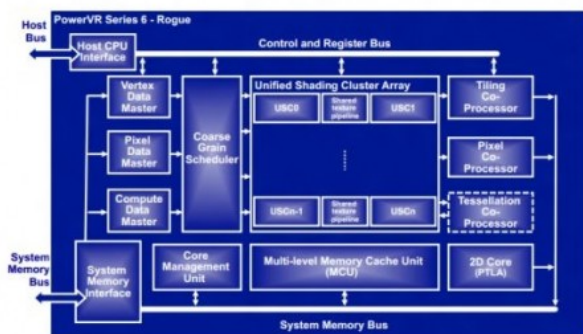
PowerVR Series 6 - Rogue

Host Bus

Host CPU Interface

Control and Register Bus

Vertex Data Master

Pixel Data Master

Compute Data Master

Coarse Grain Scheduler

Unified Shading Cluster Array

USC0

Shared texture pipeline

USC1

USCn-1

Shared texture pipeline

USCn

Tiling Co-Processor

Pixel Co-Processor

Tessellation Co-Processor

System Memory Bus

System Memory Interface

Core Management Unit

Multi-level Memory Cache Unit (MCU)

2D Core (PTLA)

System Memory Bus